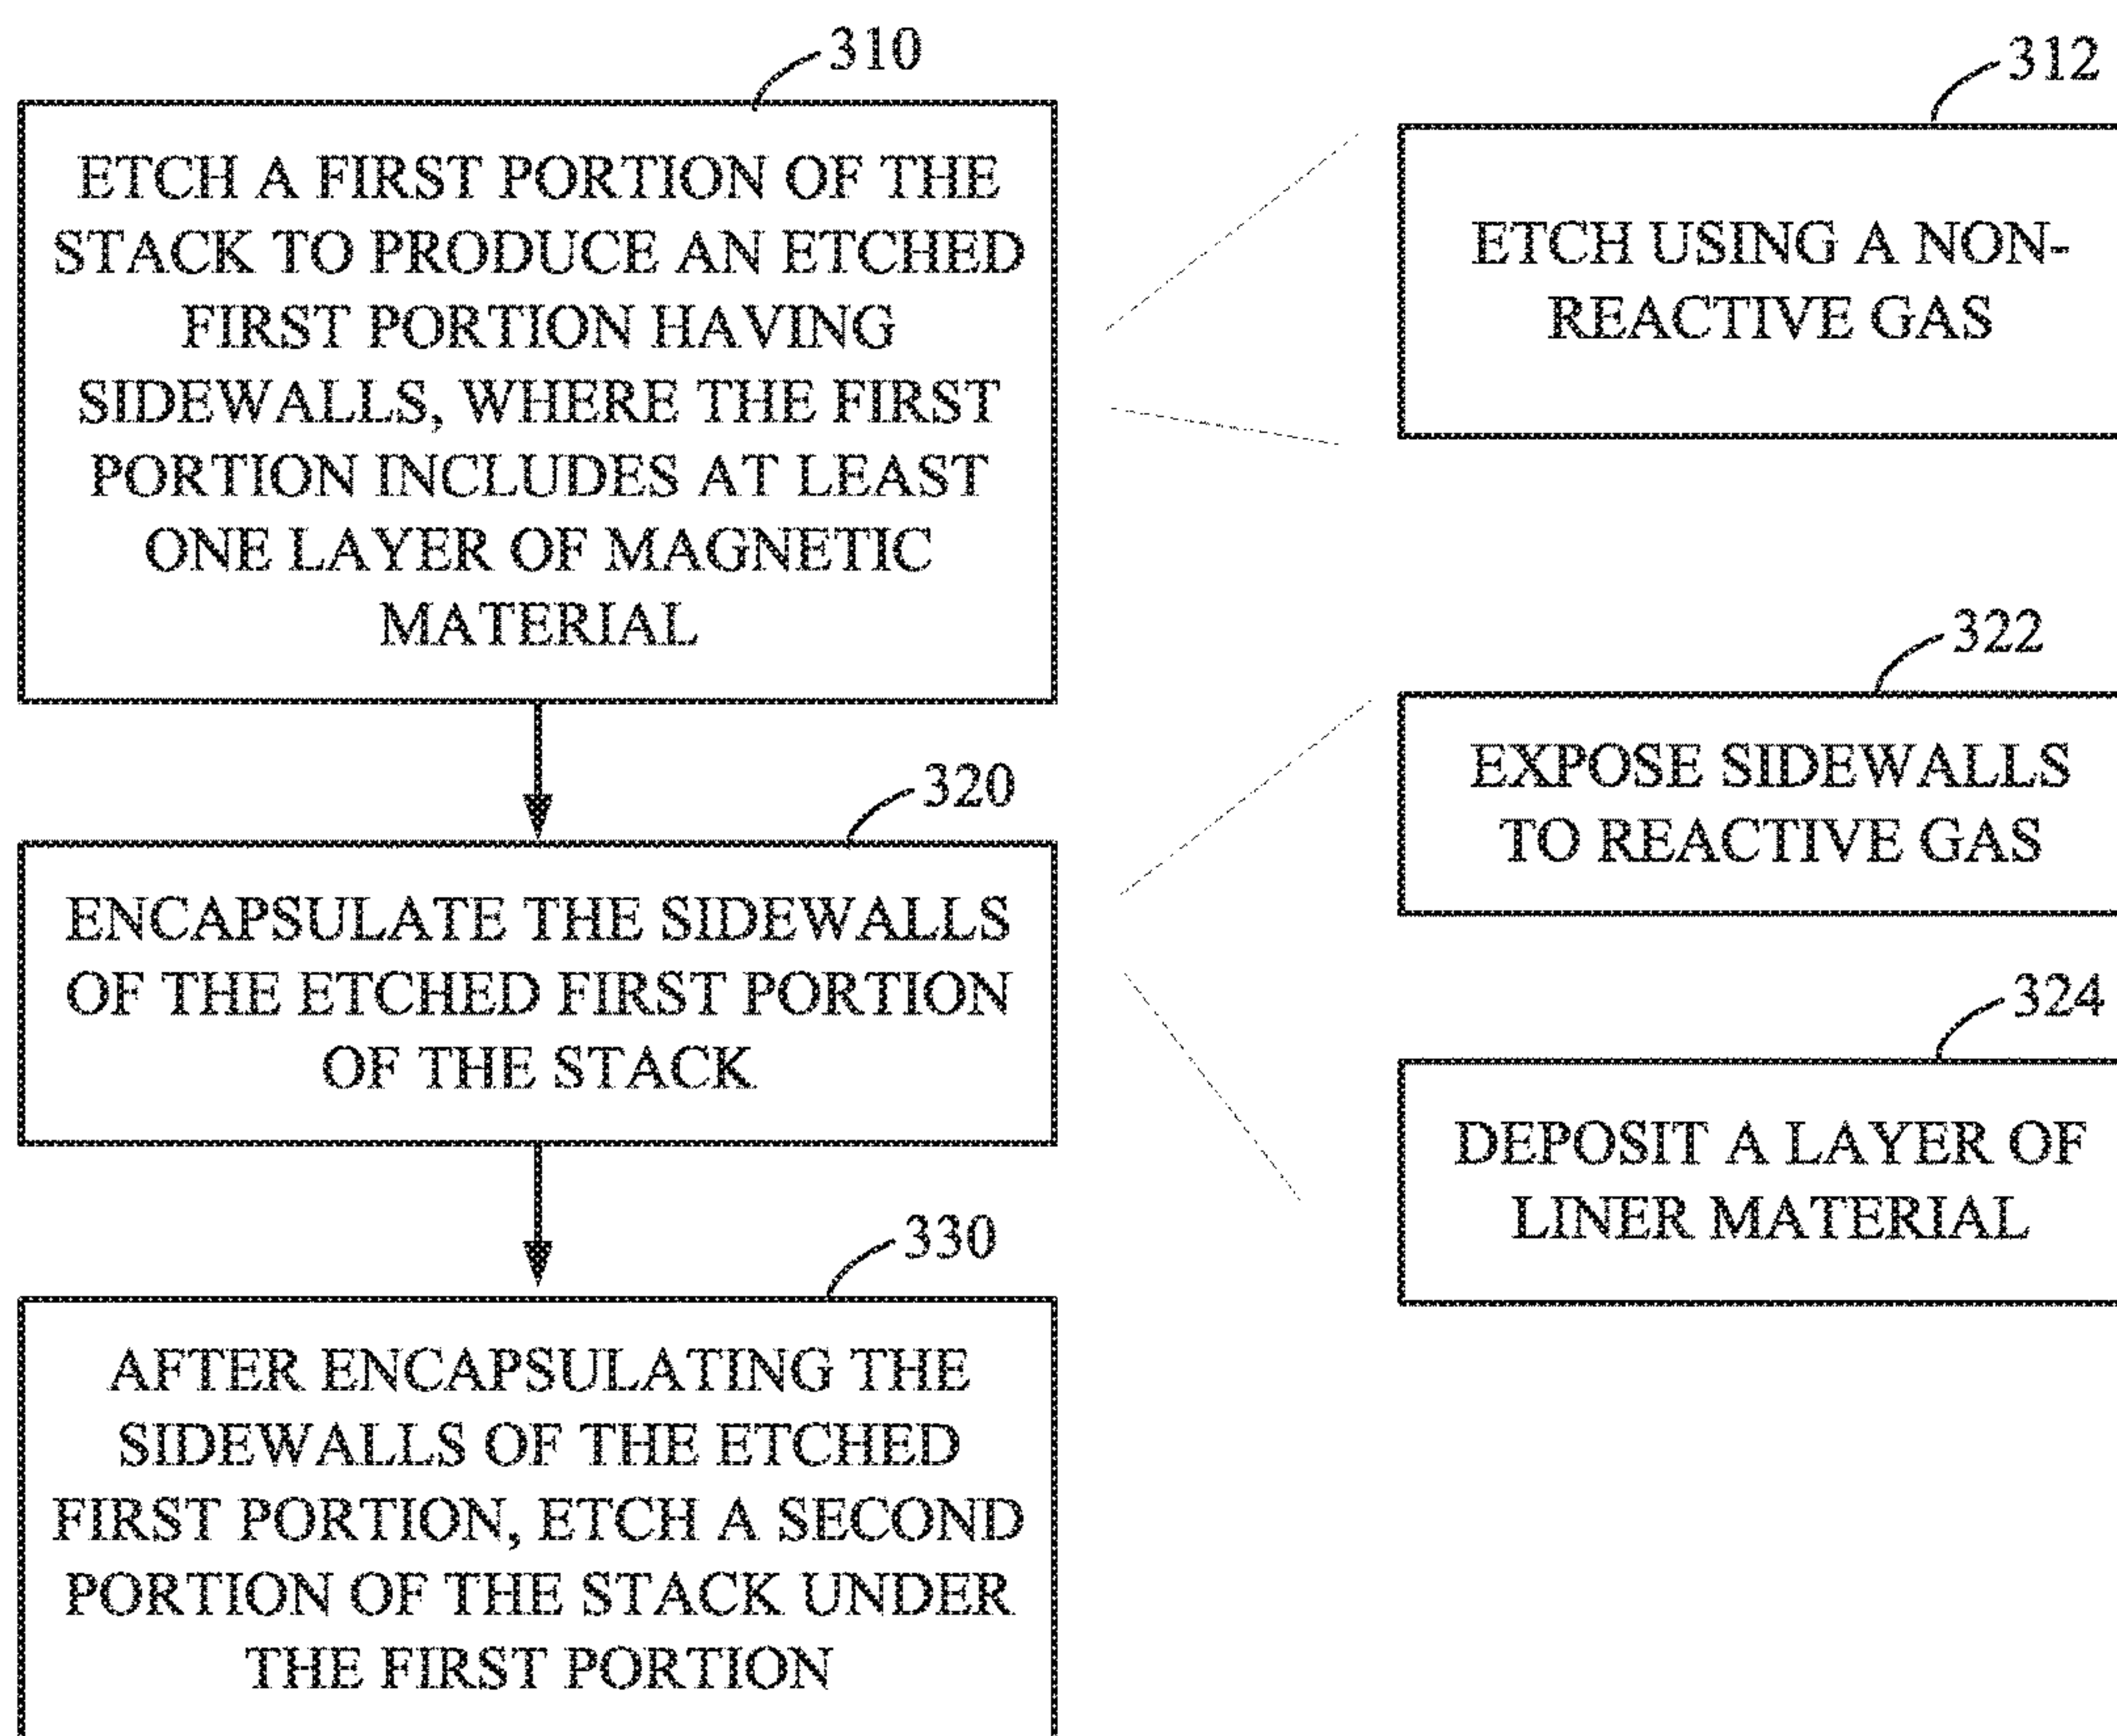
310

ETCH A FIRST PORTION OF THE STACK TO PRODUCE AN ETCHED FIRST PORTION HAVING SIDEWALLS, WHERE THE FIRST PORTION INCLUDES AT LEAST ONE LAYER OF MAGNETIC MATERIAL

312

ETCH USING A NON-REACTIVE GAS

320

ENCAPSULATE THE SIDEWALLS OF THE ETCHED FIRST PORTION OF THE STACK

322

EXPOSE SIDEWALLS TO REACTIVE GAS

324

DEPOSIT A LAYER OF LINER MATERIAL

330

AFTER ENCAPSULATING THE SIDEWALLS OF THE ETCHED FIRST PORTION, ETCH A SECOND PORTION OF THE STACK UNDER THE FIRST PORTION